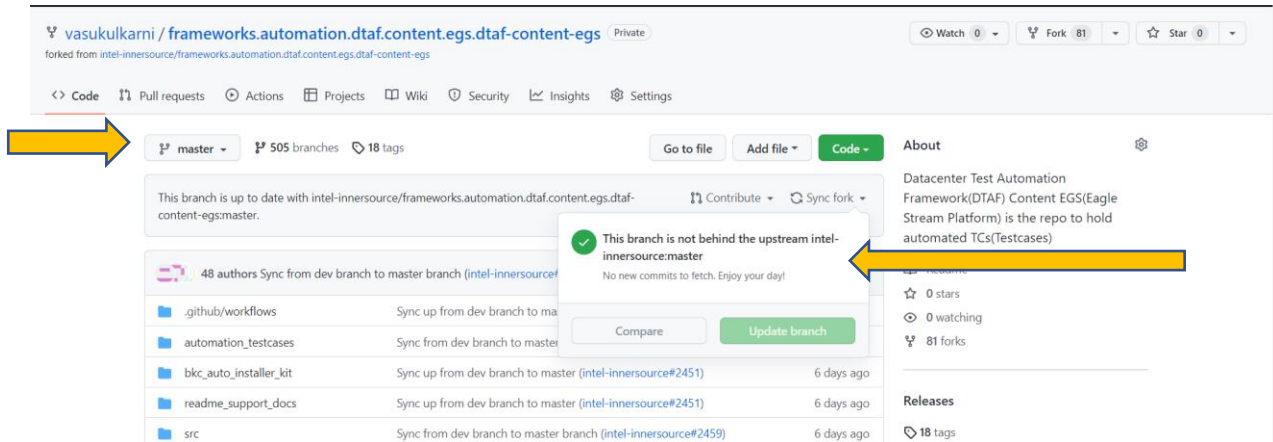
vasukulkarni / frameworks.automation.dtaf.content.egs.dtaf-content-egs Private

forked from intel-innersource/frameworks.automation.dtaf.content.egs.dtaf-content-egs

Watch 0 Fork 81 Star 0

Code Pull requests Actions Projects Wiki Security Insights Settings

master 505 branches 18 tags

Go to file Add file Code

This branch is up to date with intel-innersource/frameworks.automation.dtaf.content.egs.dtaf-content-egs:master.

Contribute Sync fork

This branch is not behind the upstream intel-innersource:master

No new commits to fetch. Enjoy your day!

Compare Update branch

48 authors Sync from dev branch to master branch (intel-innersource

.github/workflows Sync up from dev branch to ma

automation_testcases Sync from dev branch to master

bkc_auto_installer_kit Sync from dev branch to master (intel-innersource#2451) 6 days ago

readme_support_docs Sync from dev branch to master (intel-innersource#2451) 6 days ago

src Sync from dev branch to master branch (intel-innersource#2459) 6 days ago

About

Datacenter Test Automation Framework(DTAF) Content EGS(Eagle Stream Platform) is the repo to hold automated TCs(Testcases)

Readme

0 stars

0 watching

81 forks

Releases

18 tags